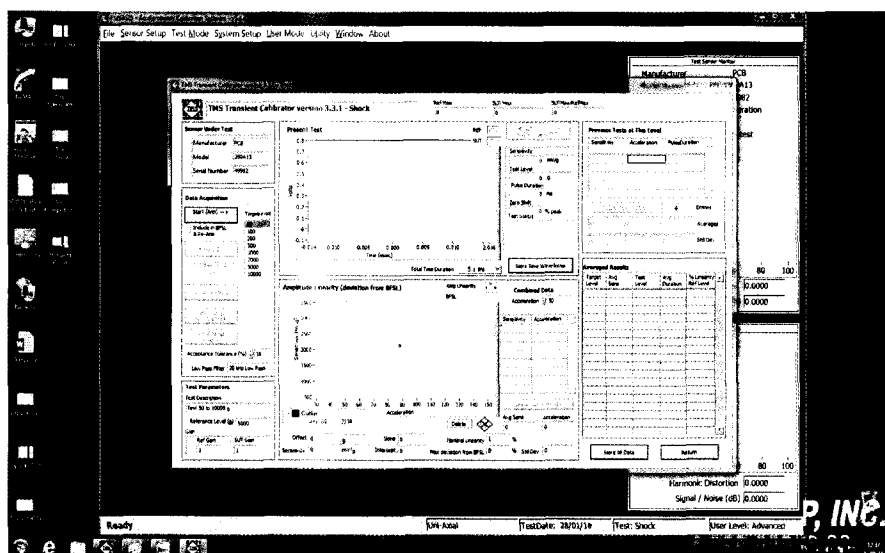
File Sensor Setup Test Mode System Setup User Mode Utility Window About

TMS Transient Calibrator version 3.3.1 - Shock

Sensor Under Test
Manufacturer PCB
Model 350A13
Serial Number 49862

Data Acquisition
Start DAQ -->
Include in BPSL

Present Test

Time (msec)

Total Time Duration 5.0 ms

Save Time Waveforms

Sensitivity
Test Level
Pulse Duration
Zero Shift

Amplitude Linearity (deviation from BPSL)

Acceleration

Combined Data

Sensitivity Acceleration

Delete

Previous Tests at This Level
Sensitivity Acceleration Pulse Duration

Averaged Results

Save All Data Return

Acceptance Tolerance (%) 10

Low Pass Filter 20 kHz Low Pass

Test Parameters
Test Description
Test 50 to 10000 g
Reference Level (g) 5000
Gain
Ref Gain SUT Gain

Test Sensor Marker
Manufacturer PCB
A13
302
ration
est

80 100
0.0000
0.0000

80 100
Harmonic Distortion 0.0000
Signal / Noise (dB) 0.0000

P, INC.

Ready
Uni-Axial
TestDate: 28/01/16
Test: Shock
User Level: Advanced